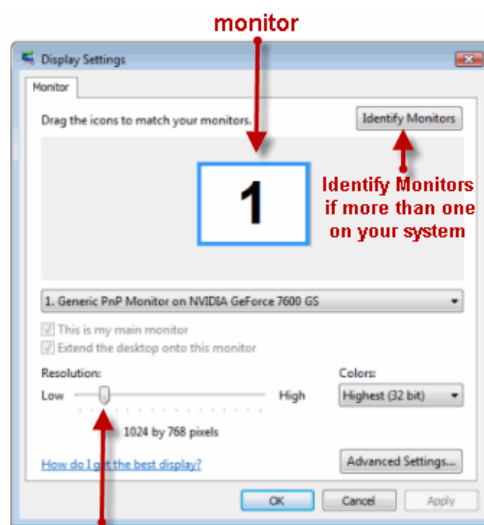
monitor

Display Settings

Monitor

Drag the icons to match your monitors.

Identify Monitors

1

Identify Monitors if more than one on your system

1. Generic PnP Monitor on NVIDIA GeForce 7600 GS

This is my main monitor

Extend the desktop onto this monitor

Resolution:

Low

High

1024 by 768 pixels

Colors:

Highest (32 bit)

How do I get the best display?

Advanced Settings...

OK

Cancel

Apply